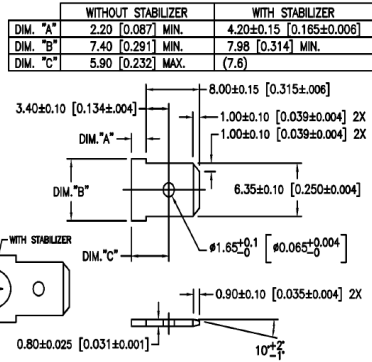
|  | WITHOUT STABILIZER | WITH STABILIZER |
|---|---|---|
| DIM. "A" | 2.20 [0.087] MIN. | 4.20±0.15 [0.165±0.006] |
| DIM. "B" | 7.40 [0.291] MIN. | 7.98 [0.314] MIN. |
| DIM. "C" | 5.90 [0.232] MAX. | (7.6) |

8.00±0.15 [0.315±.006]

3.40±0.10 [0.134±.004]

1.00±0.10 [0.039±0.004] 2X

1.00±0.10 [0.039±0.004] 2X

DIM."A"

DIM."B"

6.35±0.10 [0.250±0.004]

WITH STABILIZER

DIM."C"

$\phi 1.65^{+0.1}_{-0}$ $\left[\phi 0.065^{+0.004}_{-0}\right]$

0.90±0.10 [0.035±0.004] 2X

0.80±0.025 [0.031±0.001]

$10^{+2}_{-1}$°